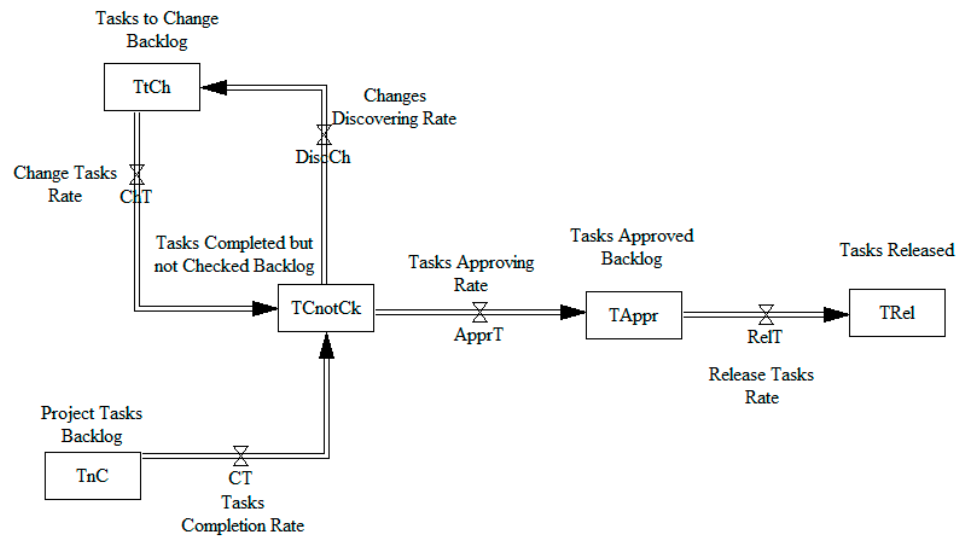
Tasks to Change Backlog

TtCh

Changes Discovering Rate

DiscCh

Change Tasks Rate

ChT

Tasks Completed but not Checked Backlog

TCnotCk

Tasks Approving Rate

ApprT

Tasks Approved Backlog

TAppr

Tasks Released

TRel

RelT

Release Tasks Rate

Project Tasks Backlog

TnC

CT

Tasks Completion Rate